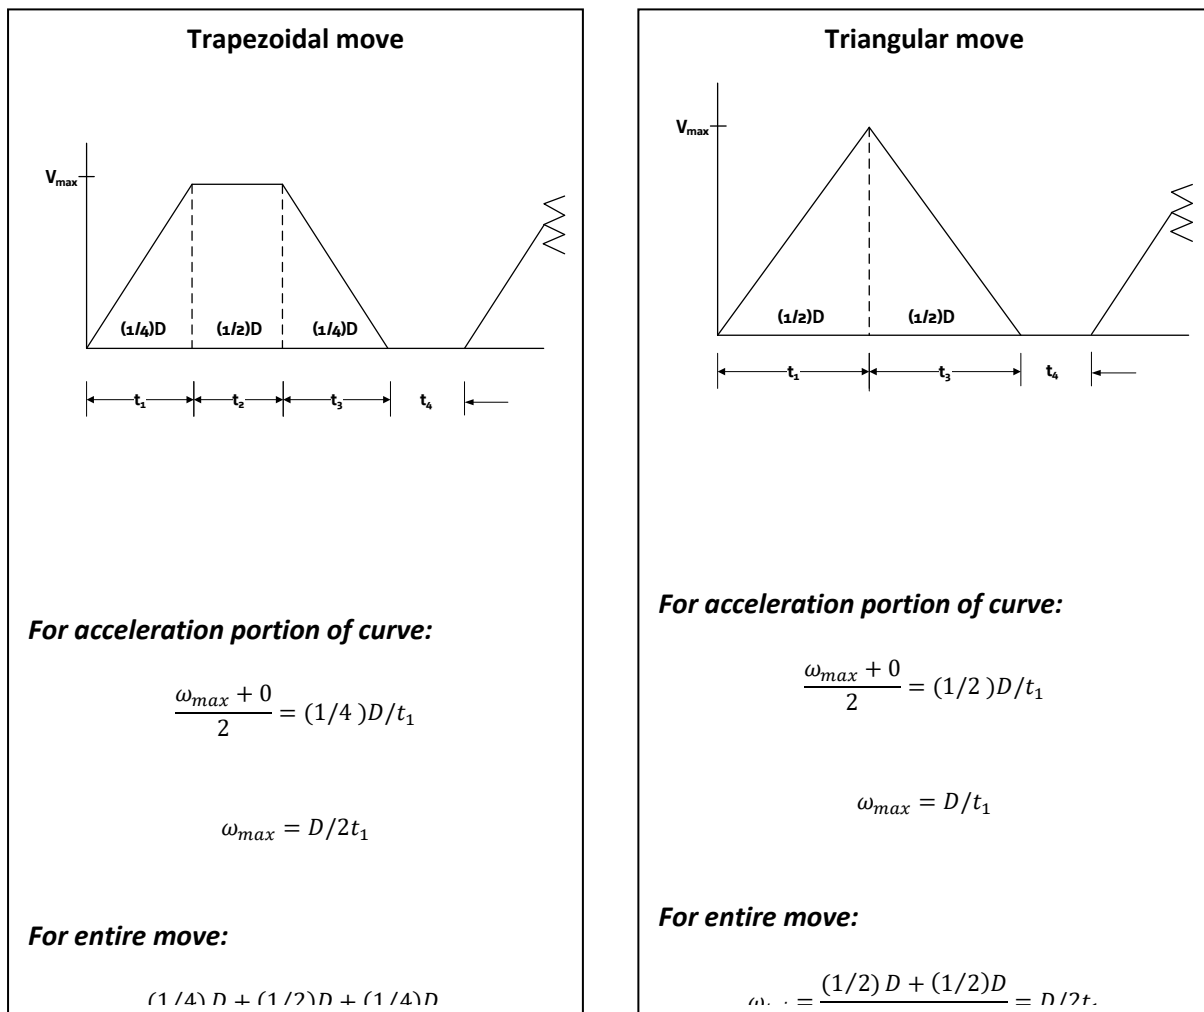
Trapezoidal move

$V_{max}$

(1/4)D (1/2)D (1/4)D

$t_1$ $t_2$ $t_3$ $t_4$

For acceleration portion of curve:

$\frac{\omega_{max}+0}{2} = (1/4)D/t_1$

$\omega_{max} = D/2t_1$

For entire move:

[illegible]

Triangular move

$V_{max}$

(1/2)D (1/2)D

$t_1$ $t_3$ $t_4$

For acceleration portion of curve:

$\frac{\omega_{max}+0}{2} = (1/2)D/t_1$

$\omega_{max} = D/t_1$

For entire move:

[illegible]